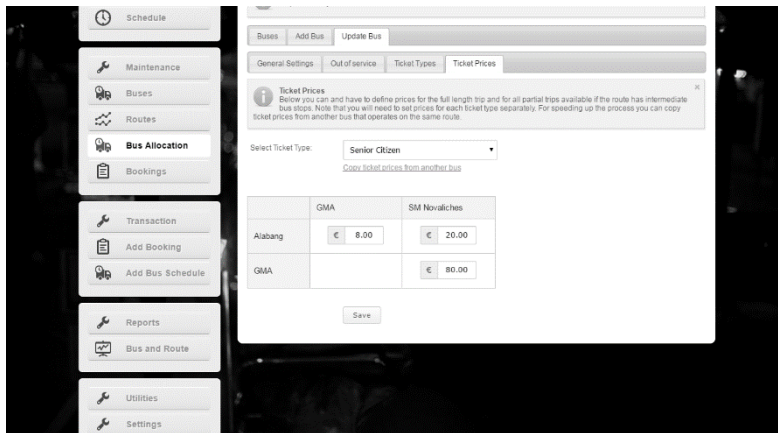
Schedule

Maintenance

Buses

Routes

Bus Allocation

Bookings

Transaction

Add Booking

Add Bus Schedule

Reports

Bus and Route

Utilities

Settings

Buses | Add Bus | Update Bus

General Settings | Out of service | Ticket Types | Ticket Prices

Ticket Prices
Below you can and have to define prices for the full length trip and for all partial trips available if the route has intermediate bus stops. Note that you will need to set prices for each ticket type separately. For speeding up the process you can copy ticket prices from another bus that operates on the same route.

×

Select Ticket Type: Senior Citizen

Copy ticket prices from another bus

| | GMA | SM Novaliches |
|---|---|---|
| Alabang | € 8.00 | € 20.00 |
| GMA | | € 80.00 |

Save